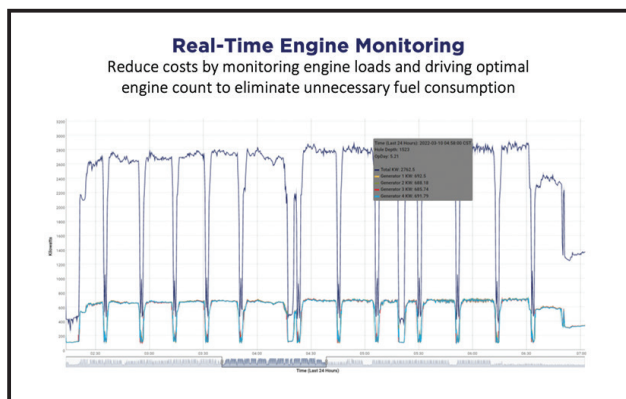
Real-Time Engine Monitoring
Reduce costs by monitoring engine loads and driving optimal engine count to eliminate unnecessary fuel consumption

Time (Last 24 Hours): 2022-03-16 04:09:00 CST
Hole Depth: 1023
Rpflow: 5.71
Total KW: 2762.3
Generator 1 KW: 692.5
Generator 2 KW: 688.18
Generator 3 KW: 685.74
Generator 4 KW: 691.79

Kilowatts

Time (Last 24 Hours)